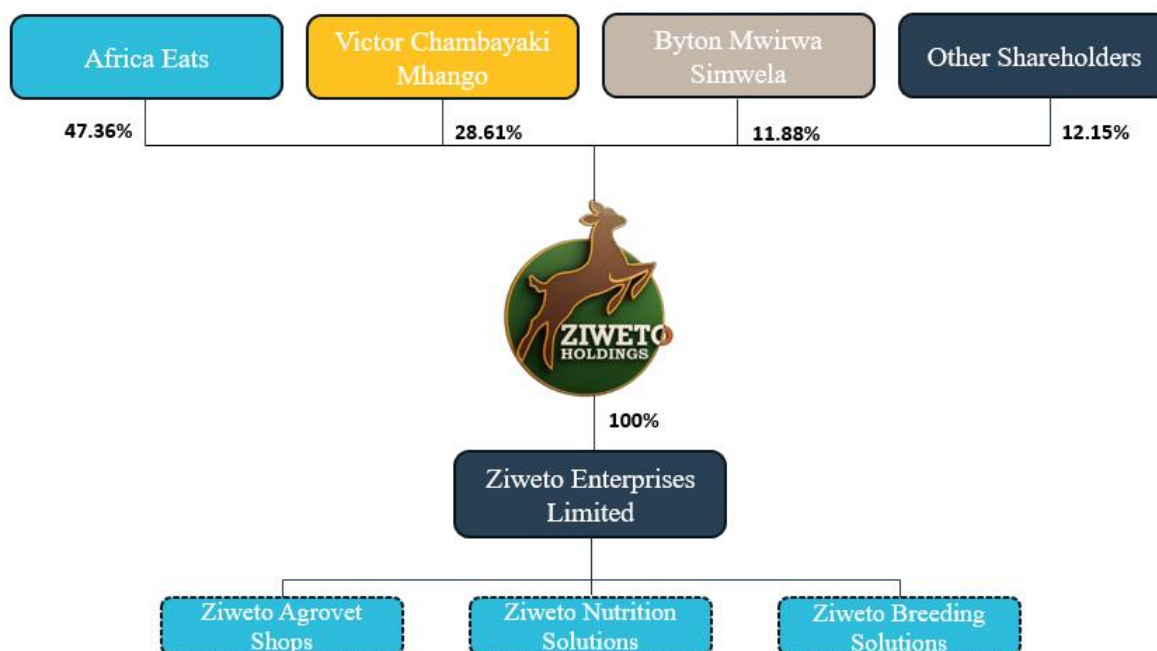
Africa Eats

Victor Chambayaki Mhango

Byton Mwirwa Simwela

Other Shareholders

47.36%

28.61%

11.88%

12.15%

ZIWETO HOLDINGS

100%

Ziweto Enterprises Limited

Ziweto Agrovet Shops

Ziweto Nutrition Solutions

Ziweto Breeding Solutions